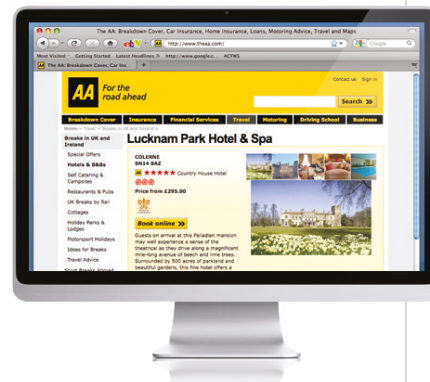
The AA: Breakdown Cover, Car Insurance, Home Insurance, Loans, Motoring Advice, Travel and Maps

http://www.theaa.com/

Google

Most Visited Getting Started Latest Headlines http://www.google.c... ACFWS

The AA: Breakdown Cover, Car Ins...

AA For the road ahead

Contact us Sign in

Search »

Breakdown Cover Insurance Financial Services Travel Motoring Driving School Business

Home > Travel > Breaks in UK and Ireland >

Breaks in UK and Ireland
Special Offers
Hotels & B&Bs
Self Catering & Campsites
Restaurants & Pubs
UK Breaks by Rail
Cottages
Holiday Parks & Lodges
Motorsport Holidays
Ideas for Breaks
Travel Advice
Short Breaks Abroad

Lucknam Park Hotel & Spa

COLERNE
SN14 8AZ

AA ★★★★★ Country House Hotel

Price from £295.00

Book online »

Guests on arrival at this Palladian mansion may well experience a sense of the theatrical as they drive along a magnificent mile-long avenue of beech and lime trees. Surrounded by 500 acres of parkland and beautiful gardens, this fine hotel offers a